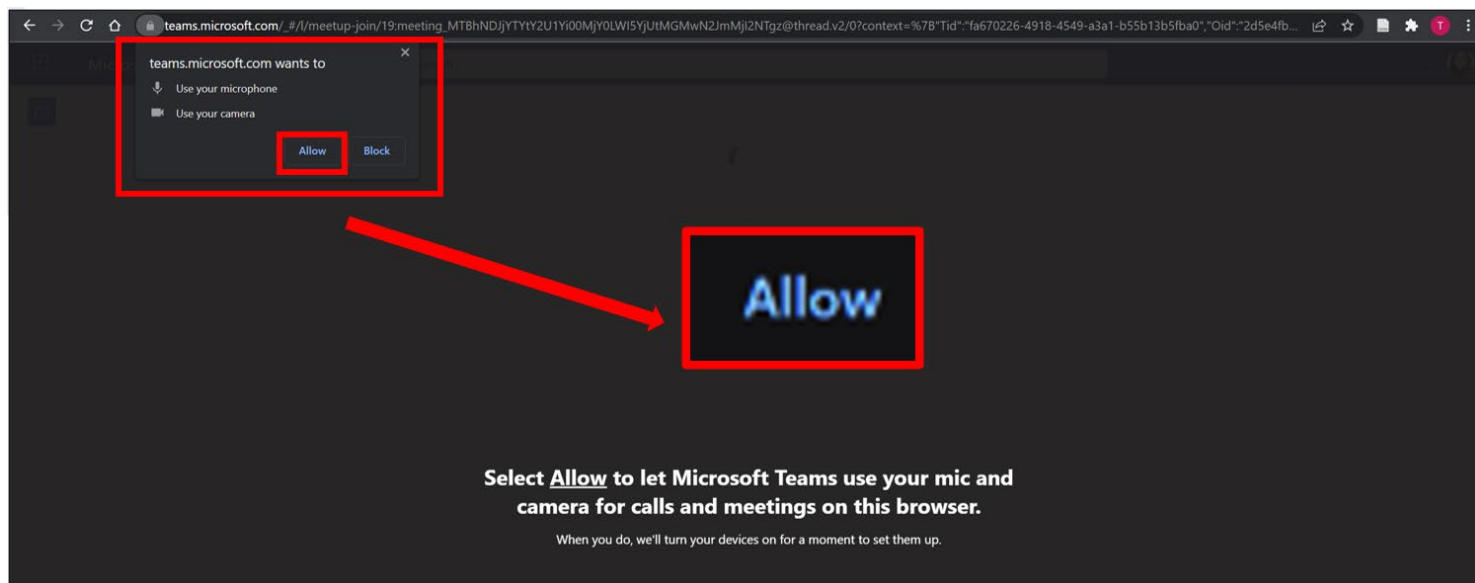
teams.microsoft.com/_#/l/meetup-join/19:meeting_MTBhNDJjYTYtY2U1Yi00MjY0LWI5YjUtMGMwN2JmMjI2NTgz@thread.v2/0?context=%7B"Tid":"fa670226-4918-4549-a3a1-b55b13b5fba0","Oid":"2d5e4fb...

teams.microsoft.com wants to

Use your microphone

Use your camera

Allow

Block

Allow

Select Allow to let Microsoft Teams use your mic and camera for calls and meetings on this browser.

When you do, we'll turn your devices on for a moment to set them up.